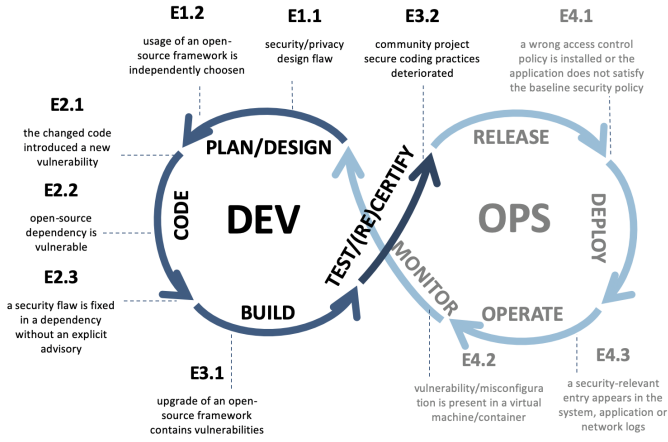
E1.2
usage of an open-source framework is independently choosen

E1.1
security/privacy design flaw

E3.2
community project secure coding practices deteriorated

E4.1
a wrong access control policy is installed or the application does not satisfy the baseline security policy

E2.1
the changed code introduced a new vulnerability

E2.2
open-source dependency is vulnerable

E2.3
a security flaw is fixed in a dependency without an explicit advisory

PLAN/DESIGN
CODE
DEV
BUILD
TEST/(RE)CERTIFY
RELEASE
OPS
DEPLOY
OPERATE
MONITOR

E3.1
upgrade of an open-source framework contains vulnerabilities

E4.2
vulnerability/misconfiguration is present in a virtual machine/container

E4.3
a security-relevant entry appears in the system, application or network logs